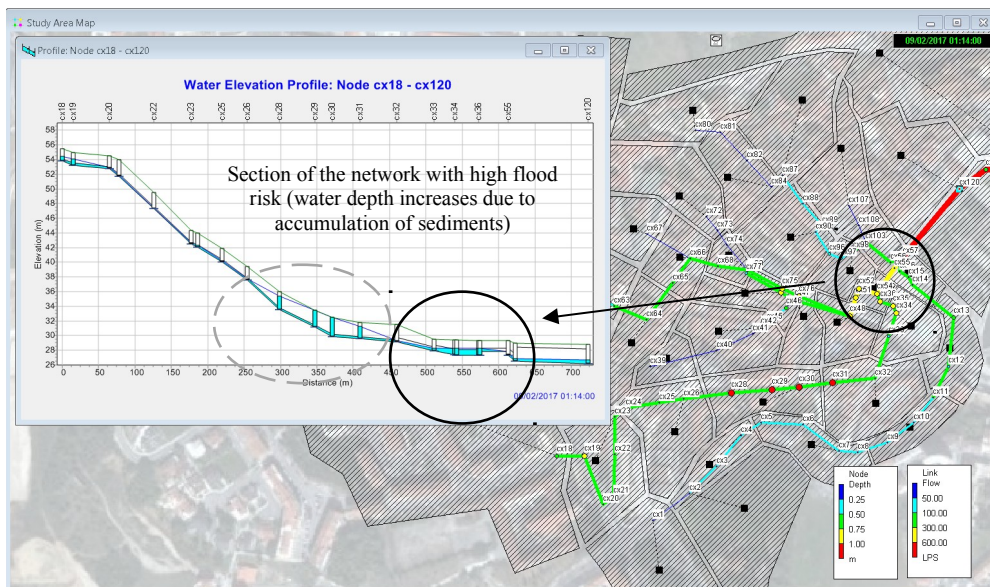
Study Area Map

09/02/2017 01:14:00

Profile: Node cx18 - cx120

Water Elevation Profile: Node cx18 - cx120

cx18 cx19 cx20 cx22 cx23 cx25 cx26 cx28 cx29 cx30 cx31 cx32 cx33 cx34 cx36 cx55 cx120

58
56
54
52
50
48
46
44
42
40
38
36
34
32
30
28
26

Elevation (m)

0 50 100 150 200 250 300 350 400 450 500 550 600 650 700

Distance (m)

09/02/2017 01:14:00

Section of the network with high flood risk (water depth increases due to accumulation of sediments)

cx80 cx81 cx82 cx87 cx84 cx88 cx107 cx89 cx90 cx108 cx72 cx73 cx74 cx67 cx103 cx65 cx66 cx68 cx77 cx98 cx57 cx56 cx55 cx15 cx14 cx76 cx54 cx53 cx51 cx36 cx46 cx48 cx35 cx34 cx63 cx64 cx43 cx42 cx41 cx13 cx40 cx12 cx39 cx32 cx31 cx30 cx29 cx28 cx11 cx24 cx25 cx26 cx23 cx5 cx6 cx10 cx4 cx7 cx8 cx9 cx18 cx19 cx22 cx3 cx21 cx20 cx2 cx1 cx120

Node Depth
0.25
0.50
0.75
1.00
m

Link Flow
50.00
100.00
300.00
600.00
LPS